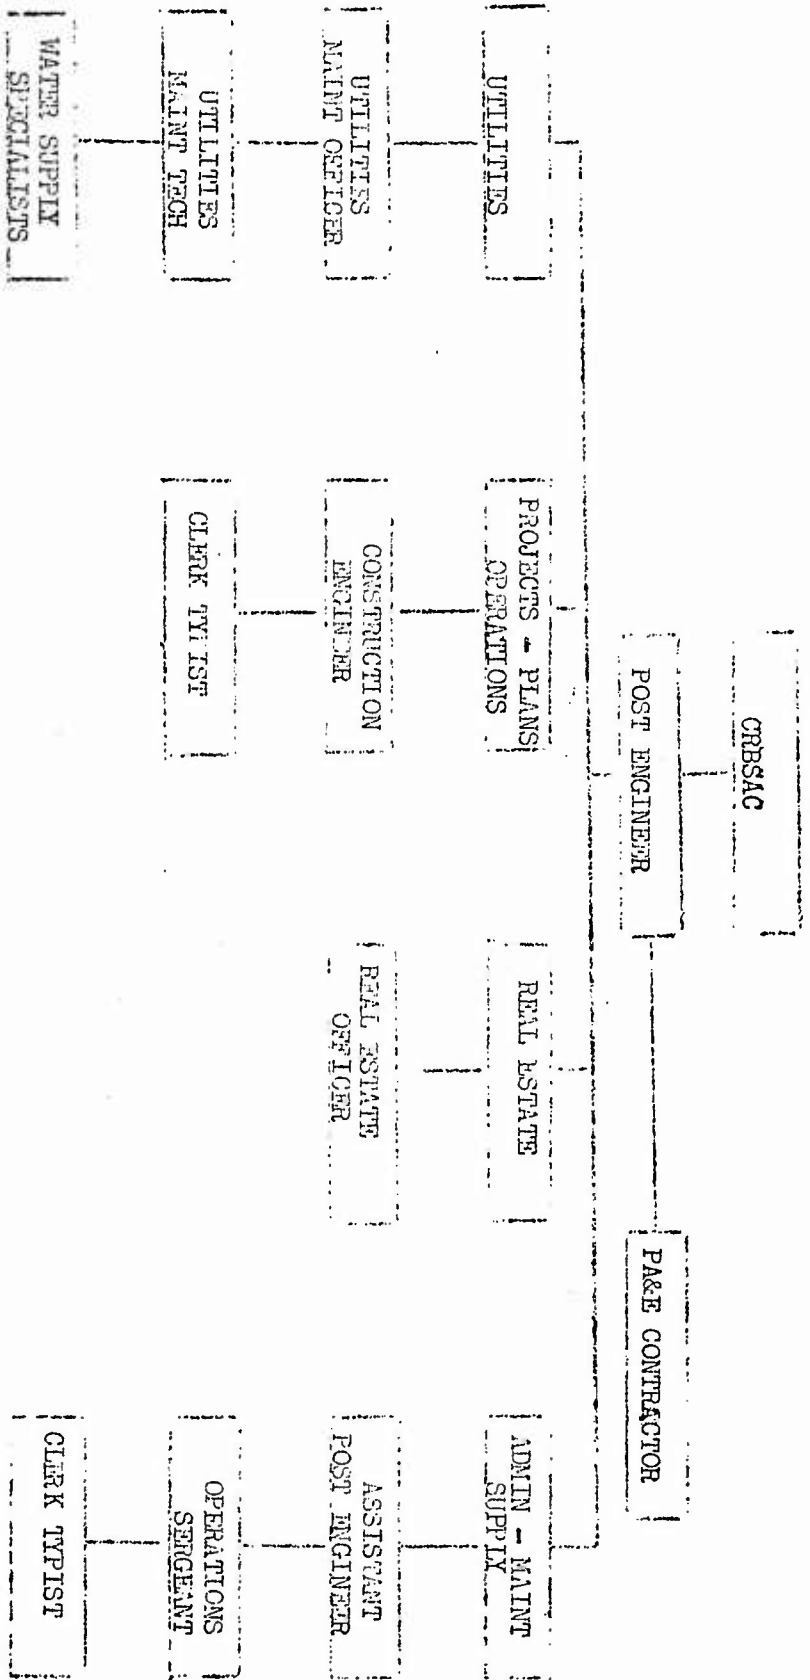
CRBSAC

POST ENGINEER

PA&E CONTRACTOR

UTILITIES

UTILITIES MAINT OFFICER

UTILITIES MAINT TECH

WATER SUPPLY SPECIALISTS

PROJECTS - PLANS OPERATIONS

CONSTRUCTION ENGINEER

CLERK TYPIST

REAL ESTATE

REAL ESTATE OFFICER

ADMIN - MAINT SUPPLY

ASSISTANT POST ENGINEER

OPERATIONS SERGEANT

CLERK TYPIST